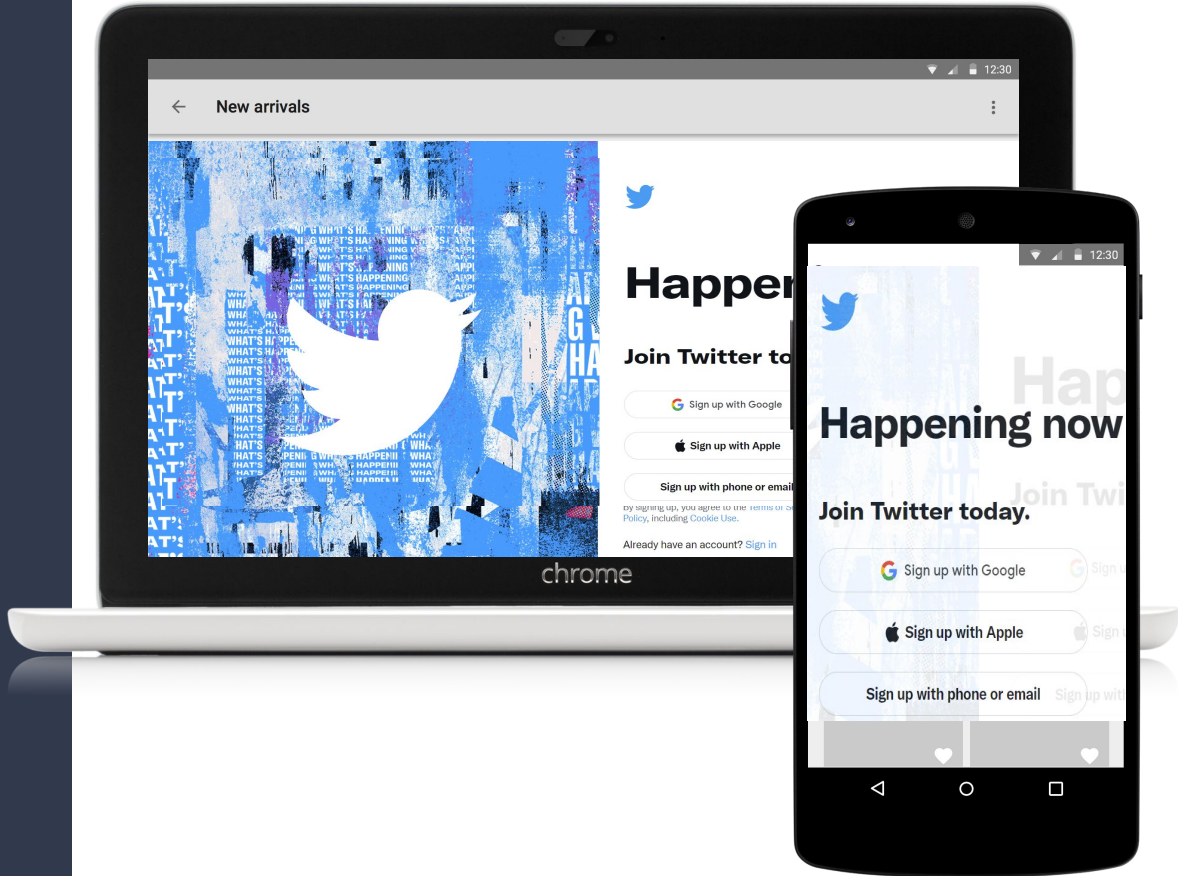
12:30

New arrivals

WHAT'S HAPPENING

Happen

Join Twitter to

Sign up with Google

Sign up with Apple

Sign up with phone or email

By signing up, you agree to the Terms of S Policy, including Cookie Use.

Already have an account? Sign in

chrome

12:30

Happening now

Join Twitter today.

Sign up with Google

Sign up with Apple

Sign up with phone or email